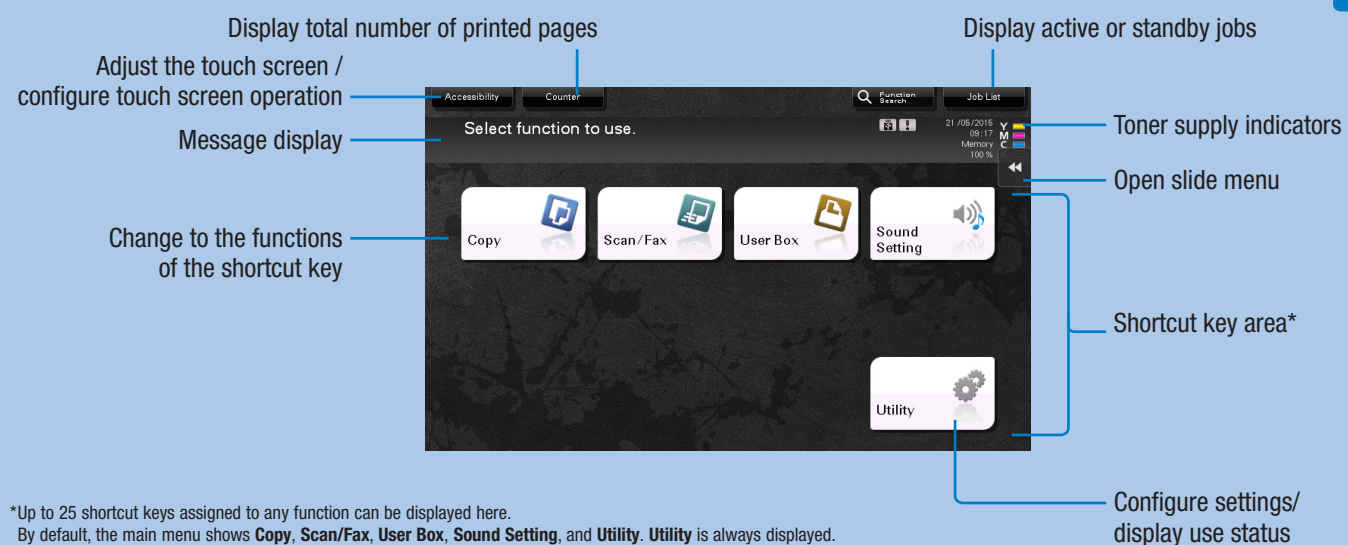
Display total number of printed pages

Display active or standby jobs

Adjust the touch screen / configure touch screen operation

Accessibility

Counter

Function Search

Job List

Message display

Select function to use.

21 /05/2015 09:17 Memory 100 %

Y M C K

Toner supply indicators

Open slide menu

Change to the functions of the shortcut key

Copy

Scan/Fax

User Box

Sound Setting

Shortcut key area*

Utility

*Up to 25 shortcut keys assigned to any function can be displayed here.
By default, the main menu shows **Copy**, **Scan/Fax**, **User Box**, **Sound Setting**, and **Utility**. **Utility** is always displayed.

Configure settings/ display use status